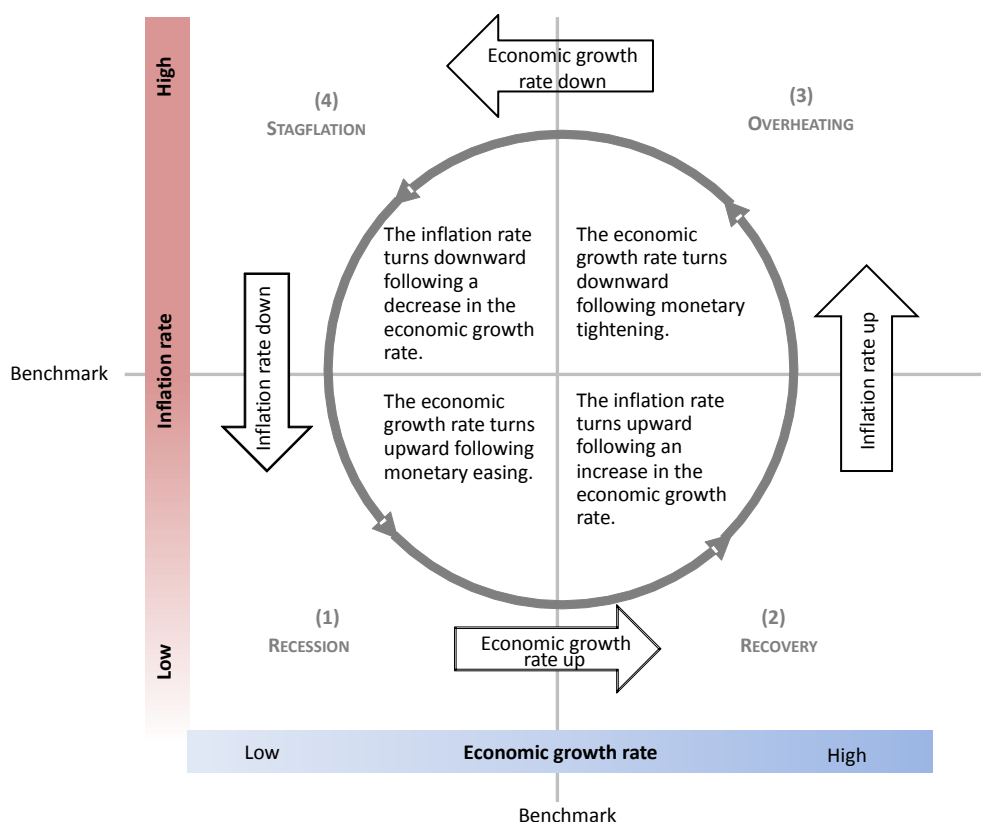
High

Economic growth rate down

(4)
STAGFLATION

(3)
OVERHEATING

The inflation rate turns downward following a decrease in the economic growth rate.

The economic growth rate turns downward following monetary tightening.

Inflation rate down

Inflation rate up

Inflation rate

Benchmark

The economic growth rate turns upward following monetary easing.

The inflation rate turns upward following an increase in the economic growth rate.

(1)
RECESSION

(2)
RECOVERY

Economic growth rate up

Low

Low

Economic growth rate

High

Benchmark